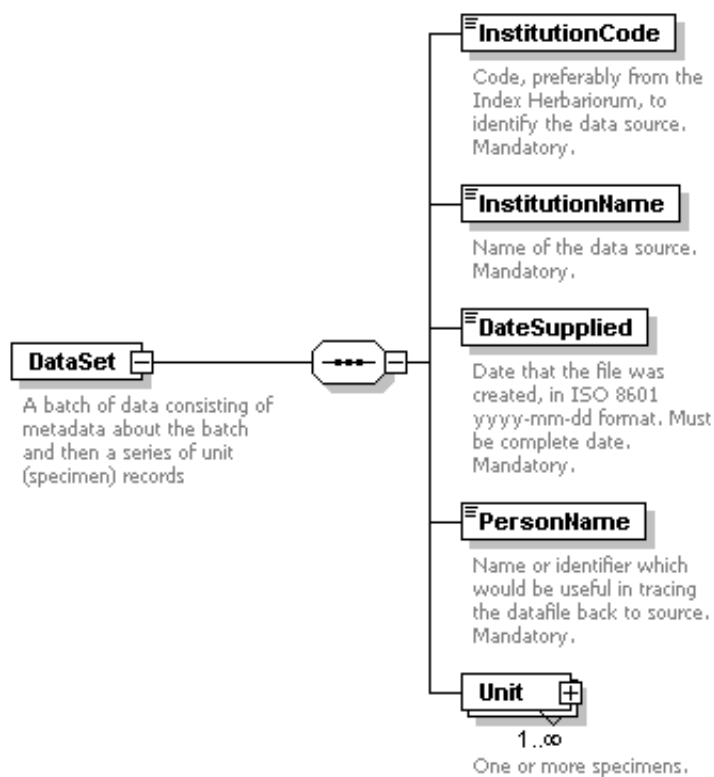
DataSet

A batch of data consisting of metadata about the batch and then a series of unit (specimen) records

InstitutionCode

Code, preferably from the Index Herbariorum, to identify the data source. Mandatory.

InstitutionName

Name of the data source. Mandatory.

DateSupplied

Date that the file was created, in ISO 8601 yyyy-mm-dd format. Must be complete date. Mandatory.

PersonName

Name or identifier which would be useful in tracing the datafile back to source. Mandatory.

Unit

1..∞

One or more specimens.